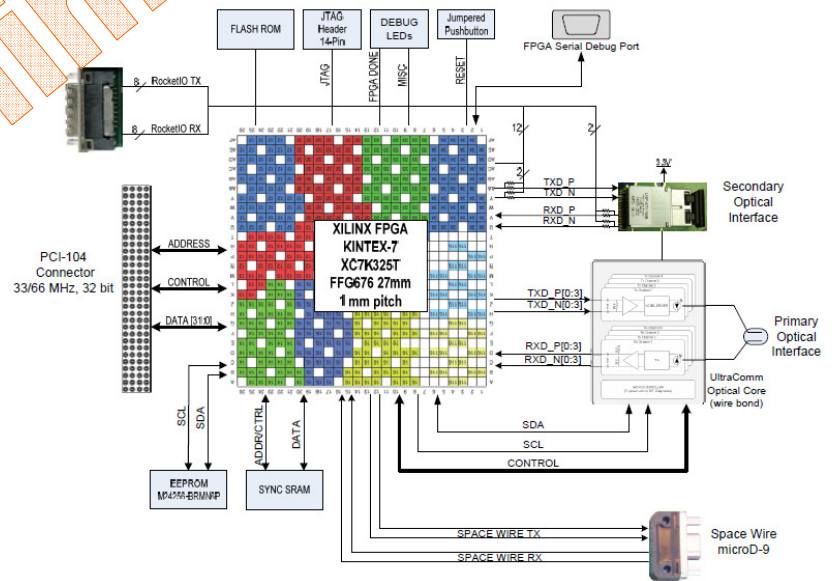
FLASH ROM

JTAG Header 14-Pin

DEBUG LEDs

Jumpered Pushbutton

FPGA Serial Debug Port

8 RocketIO TX

8 RocketIO RX

JTAG

FPGA DONE

MISC

RESET

12

2

3

3.3V

TXD_P
TXD_N

RXD_P
RXD_N

Secondary Optical Interface

PCI-104 Connector 33/66 MHz, 32 bit

ADDRESS

CONTROL

DATA [31:0]

XILINX FPGA
KINTEX-7
XC7K325T
FFG676 27mm
1 mm pitch

TXD_P[0:3]
TXD_N[0:3]

RXD_P[0:3]
RXD_N[0:3]

Primary Optical Interface

UltraComm Optical Core (wire bond)

SCL

SDA

ADDR/CTRL

DATA

SDA

SCL

CONTROL

EEPROM M24256-BRMN6P

SYNC SRAM

SPACE WIRE TX

SPACE WIRE RX

Space Wire microD-9